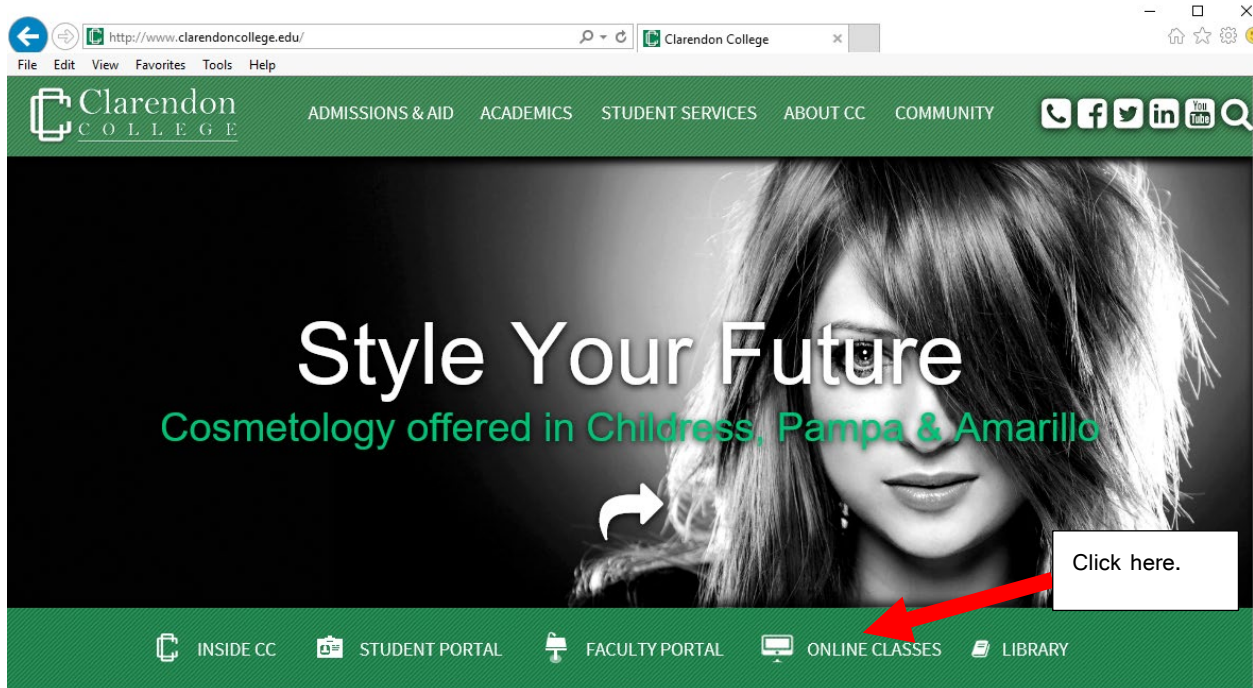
http://www.clarendoncollege.edu/

Clarendon College

File Edit View Favorites Tools Help

Clarendon COLLEGE

ADMISSIONS & AID ACADEMICS STUDENT SERVICES ABOUT CC COMMUNITY

You Tube

Style Your Future

Cosmetology offered in Childress, Pampa & Amarillo

Click here.

INSIDE CC STUDENT PORTAL FACULTY PORTAL ONLINE CLASSES LIBRARY